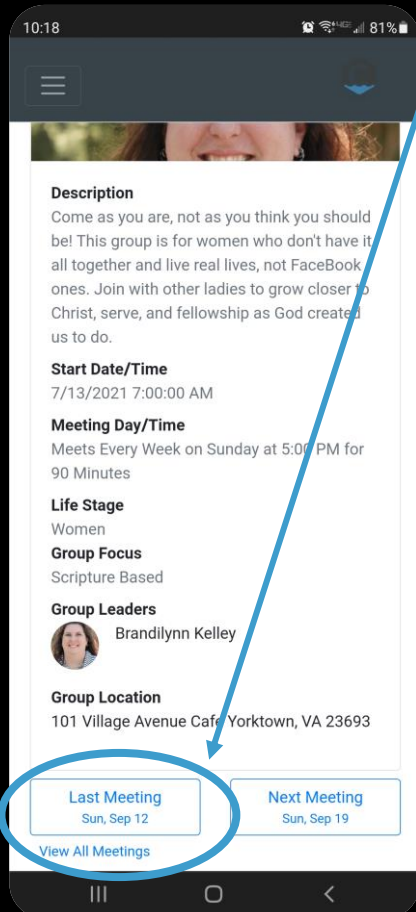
10:18 81%

Description
Come as you are, not as you think you should be! This group is for women who don't have it all together and live real lives, not FaceBook ones. Join with other ladies to grow closer to Christ, serve, and fellowship as God created us to do.

Start Date/Time
7/13/2021 7:00:00 AM

Meeting Day/Time
Meets Every Week on Sunday at 5:00 PM for 90 Minutes

Life Stage
Women

Group Focus
Scripture Based

Group Leaders
Brandilynn Kelley

Group Location
101 Village Avenue Cafe Yorktown, VA 23693

Last Meeting
Sun, Sep 12

Next Meeting
Sun, Sep 19

View All Meetings